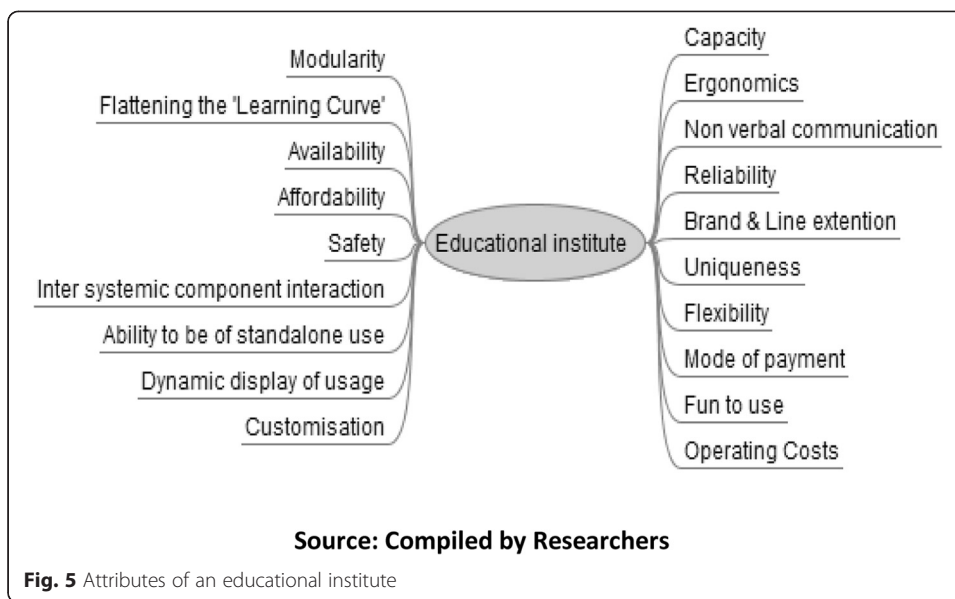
Modularity
Flattening the 'Learning Curve'
Availability
Affordability
Safety
Inter systemic component interaction
Ability to be of standalone use
Dynamic display of usage
Customisation

Educational institute

Capacity
Ergonomics
Non verbal communication
Reliability
Brand & Line extention
Uniqueness
Flexibility
Mode of payment
Fun to use
Operating Costs

**Source: Compiled by Researchers**

**Fig. 5** Attributes of an educational institute